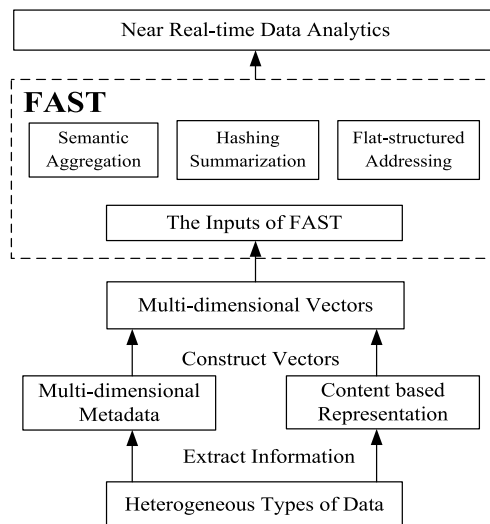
Near Real-time Data Analytics

FAST

Semantic Aggregation

Hashing Summarization

Flat-structured Addressing

The Inputs of FAST

Multi-dimensional Vectors

Construct Vectors

Multi-dimensional Metadata

Content based Representation

Extract Information

Heterogeneous Types of Data